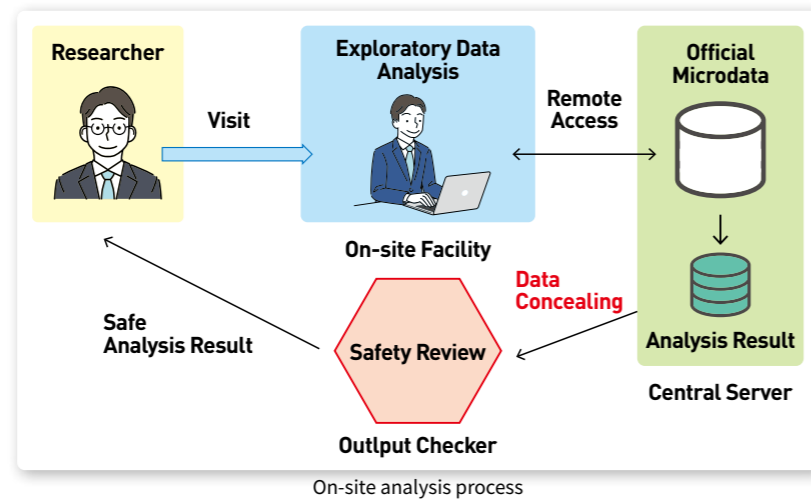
Researcher

Visit

Exploratory Data Analysis

Remote Access

Official Microdata

On-site Facility

Data Concealing

Safe Analysis Result

Safety Review

Analysis Result

Central Server

Outlput Checker

On-site analysis process